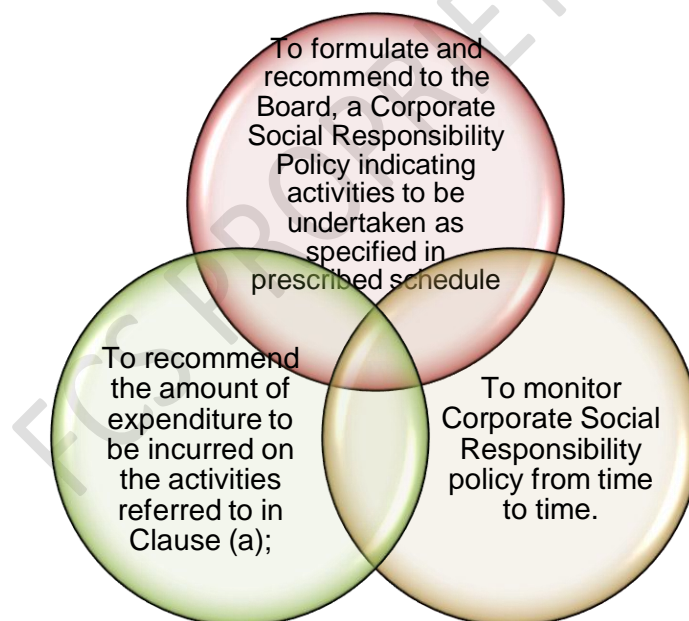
To formulate and recommend to the Board, a Corporate Social Responsibility Policy indicating activities to be undertaken as specified in prescribed schedule

To recommend the amount of expenditure to be incurred on the activities referred to in Clause (a);

To monitor Corporate Social Responsibility policy from time to time.